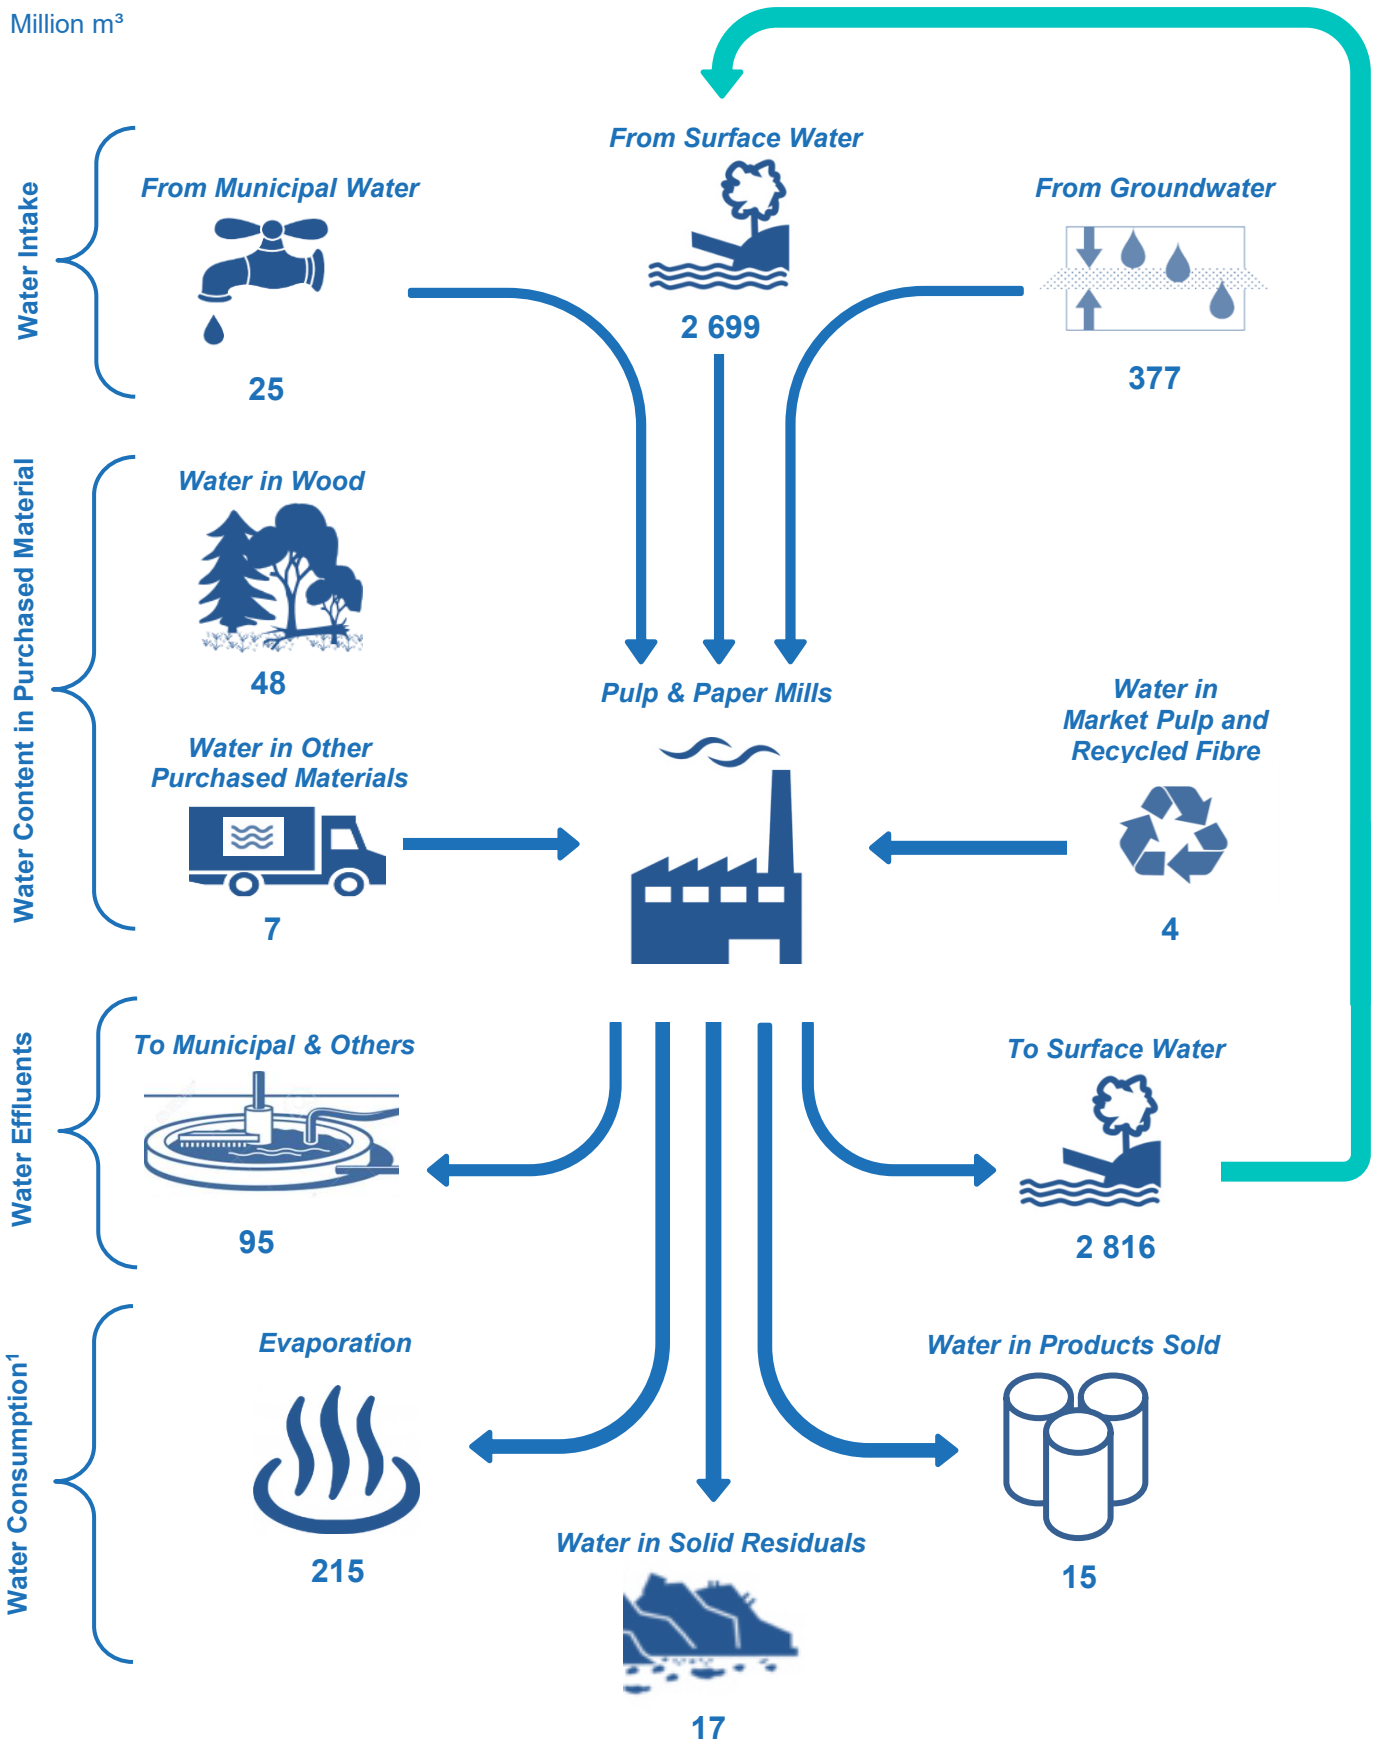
Million m³

Water Intake

From Municipal Water
25

From Surface Water
2 699

From Groundwater
377

Water Content in Purchased Material

Water in Wood
48

Water in Other Purchased Materials
7

Pulp & Paper Mills

Water in Market Pulp and Recycled Fibre
4

Water Effluents

To Municipal & Others
95

To Surface Water
2 816

Water Consumption¹

Evaporation
215

Water in Solid Residuals
17

Water in Products Sold
15